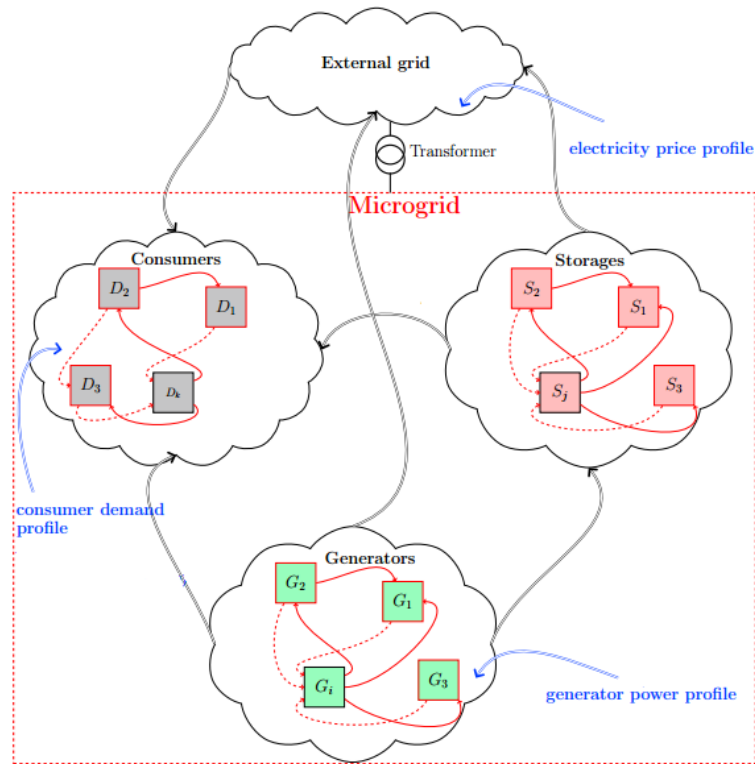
External grid

Transformer

electricity price profile

Microgrid

Consumers

$D_2$

$D_1$

$D_3$

$D_k$

Storages

$S_2$

$S_1$

$S_j$

$S_3$

consumer demand profile

Generators

$G_2$

$G_1$

$G_i$

$G_3$

generator power profile